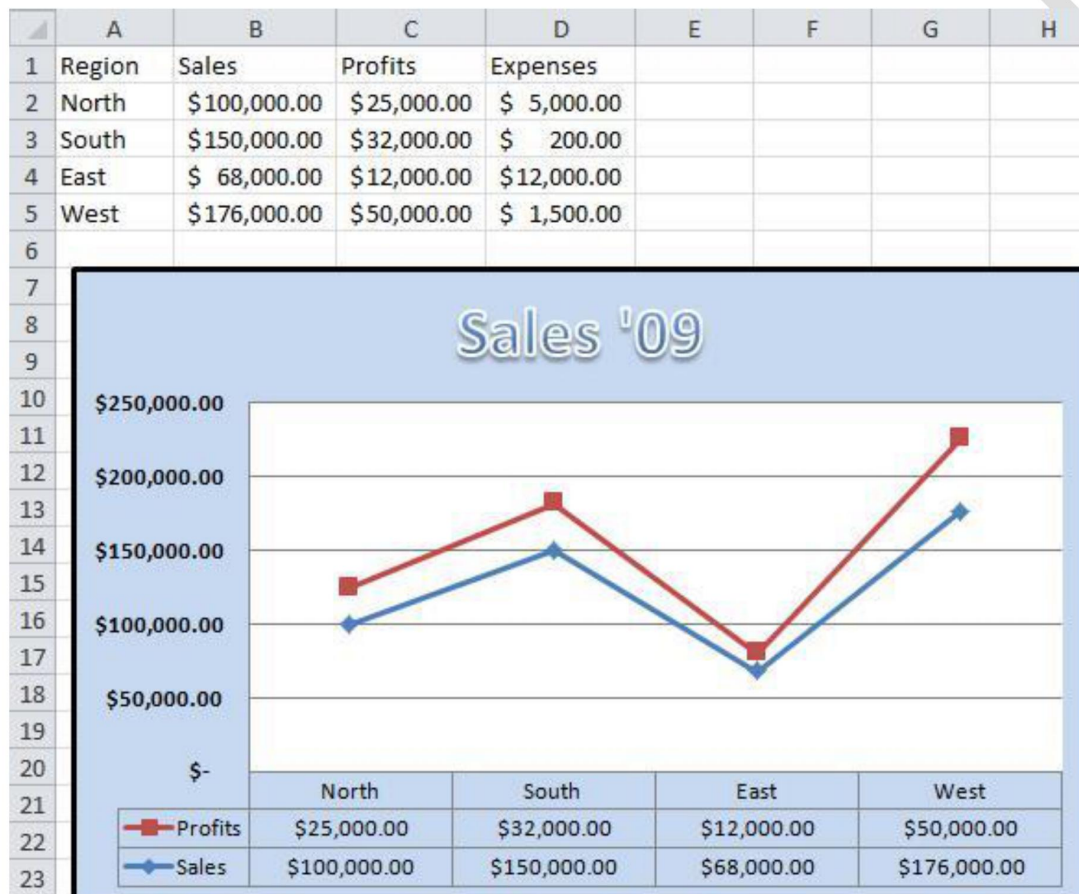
| | A | B | C | D | E | F | G | H |
|---|---|---|---|---|---|---|---|---|
| 1 | Region | Sales | Profits | Expenses | | | | |
| 2 | North | \$100,000.00 | \$25,000.00 | \$ 5,000.00 | | | | |
| 3 | South | \$150,000.00 | \$32,000.00 | \$ 200.00 | | | | |
| 4 | East | \$ 68,000.00 | \$12,000.00 | \$12,000.00 | | | | |
| 5 | West | \$176,000.00 | \$50,000.00 | \$ 1,500.00 | | | | |
| 6 | | | | | | | | |

7
8
9
10
11
12
13
14
15
16
17
18
19
20
21
22
23

Sales '09

\$250,000.00
\$200,000.00
\$150,000.00
\$100,000.00
\$50,000.00
\$-

| | North | South | East | West |
|---|---|---|---|---|
| Profits | \$25,000.00 | \$32,000.00 | \$12,000.00 | \$50,000.00 |
| Sales | \$100,000.00 | \$150,000.00 | \$68,000.00 | \$176,000.00 |